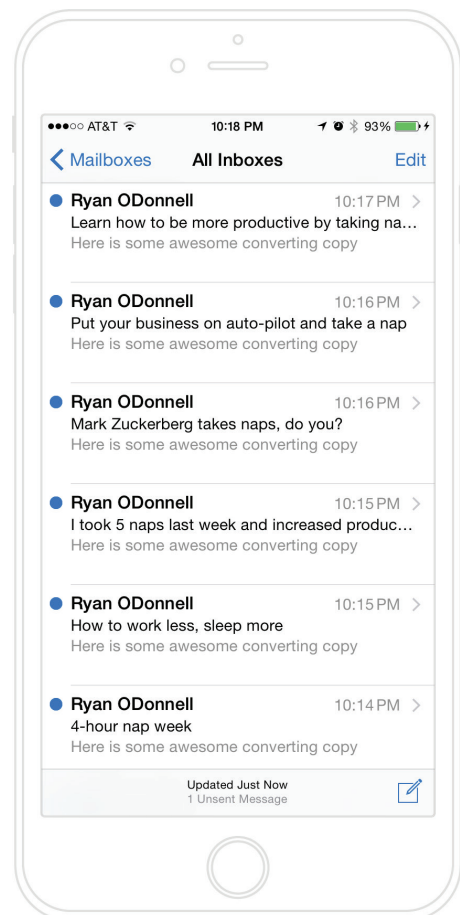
●●●○○ AT&T 10:18 PM 93%

Mailboxes All Inboxes Edit

Ryan ODonnell 10:17 PM
Learn how to be more productive by taking na…
Here is some awesome converting copy

Ryan ODonnell 10:16 PM
Put your business on auto-pilot and take a nap
Here is some awesome converting copy

Ryan ODonnell 10:16 PM
Mark Zuckerberg takes naps, do you?
Here is some awesome converting copy

Ryan ODonnell 10:15 PM
I took 5 naps last week and increased produc…
Here is some awesome converting copy

Ryan ODonnell 10:15 PM
How to work less, sleep more
Here is some awesome converting copy

Ryan ODonnell 10:14 PM
4-hour nap week
Here is some awesome converting copy

Updated Just Now
1 Unsent Message